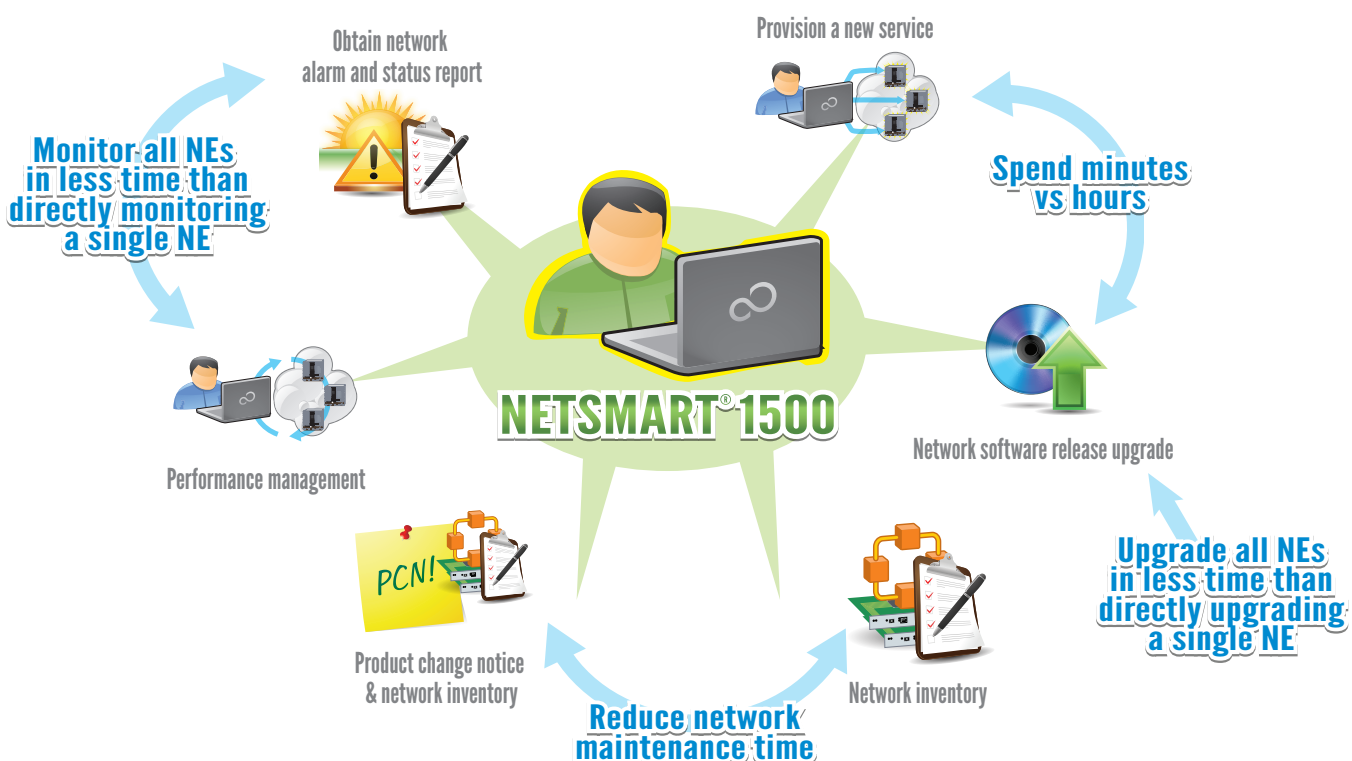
Obtain network alarm and status report

Provision a new service

Monitor all NEs in less time than directly monitoring a single NE

Spend minutes vs hours

NETSMART® 1500

Performance management

Network software release upgrade

PCN!

Upgrade all NEs in less time than directly upgrading a single NE

Product change notice & network inventory

Network inventory

Reduce network maintenance time